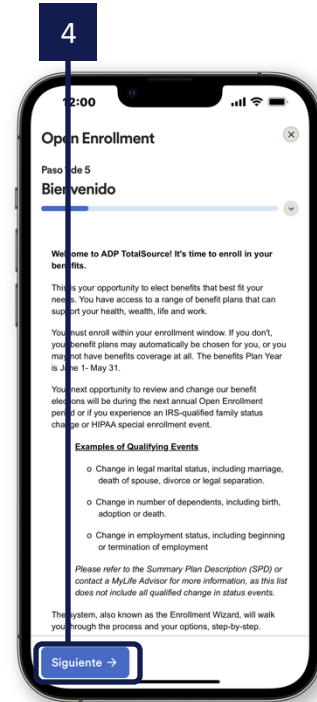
4

12:00

Open Enrollment

Paso 1 de 5

Bienvenido

Welcome to ADP TotalSource! It's time to enroll in your benefits.

This is your opportunity to elect benefits that best fit your needs. You have access to a range of benefit plans that can support your health, wealth, life and work.

You must enroll within your enrollment window. If you don't, your benefit plans may automatically be chosen for you, or you may not have benefits coverage at all. The benefits Plan Year is June 1- May 31.

Your next opportunity to review and change our benefit elections will be during the next annual Open Enrollment period or if you experience an IRS-qualified family status change or HIPAA special enrollment event.

Examples of Qualifying Events

o Change in legal marital status, including marriage, death of spouse, divorce or legal separation.

o Change in number of dependents, including birth, adoption or death.

o Change in employment status, including beginning or termination of employment

Please refer to the Summary Plan Description (SPD) or contact a MyLife Advisor for more information, as this list does not include all qualified change in status events.

The system, also known as the Enrollment Wizard, will walk you through the process and your options, step-by-step.

Siguiente →